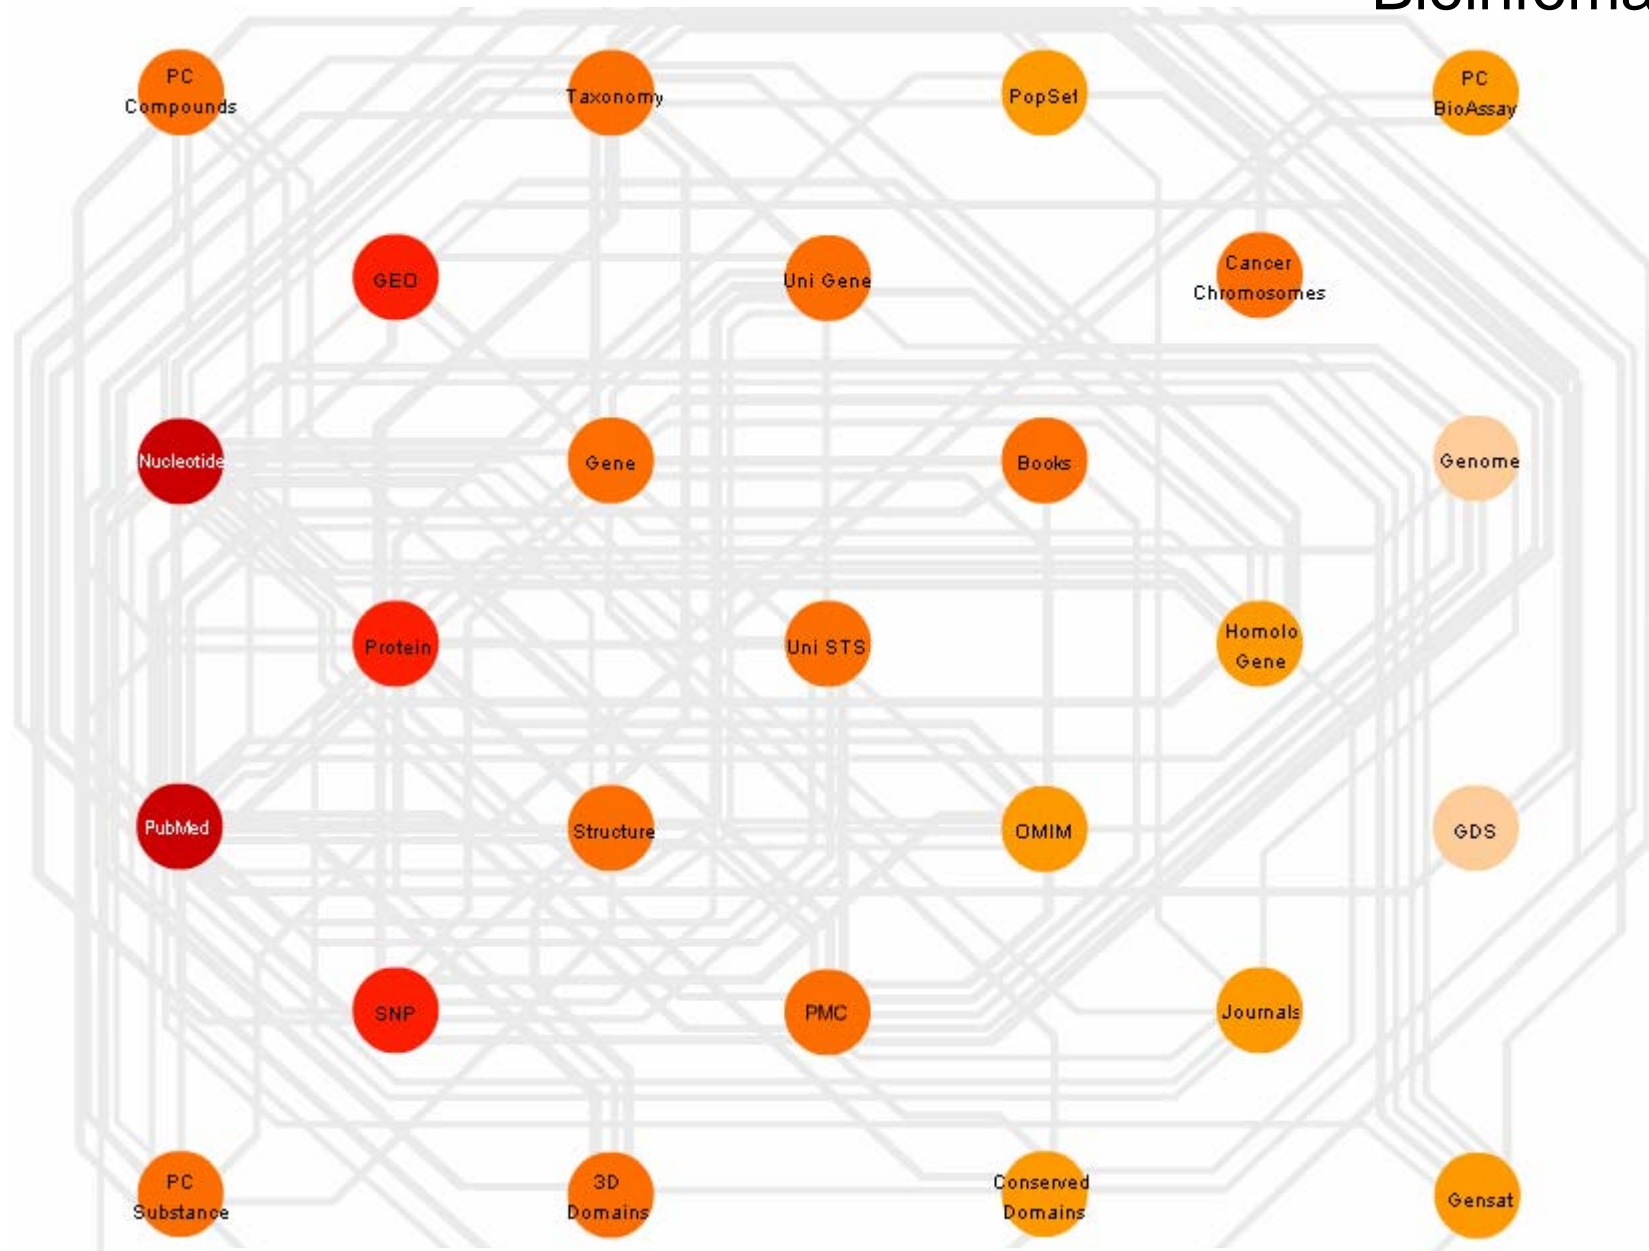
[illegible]

PC Compounds

Taxonomy

PopSet

PC BioAssay

GEO

Uni Gene

Cancer Chromosomes

Nucleotide

Gene

Books

Genome

Protein

Uni STS

Homolo Gene

PubMed

Structure

OMIM

GDS

SNP

PMC

Journals

PC Substance

3D Domains

Conserved Domains

Gensat